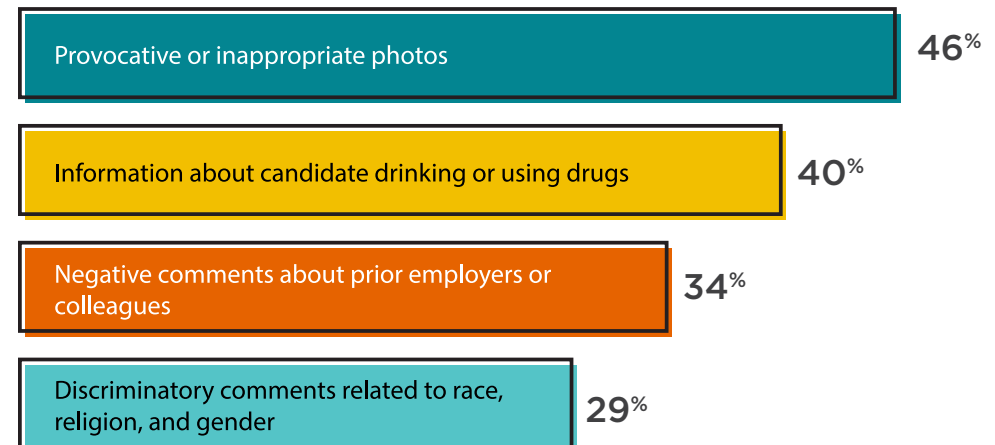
Provocative or inappropriate photos 46%

Information about candidate drinking or using drugs 40%

Negative comments about prior employers or colleagues 34%

Discriminatory comments related to race, religion, and gender 29%